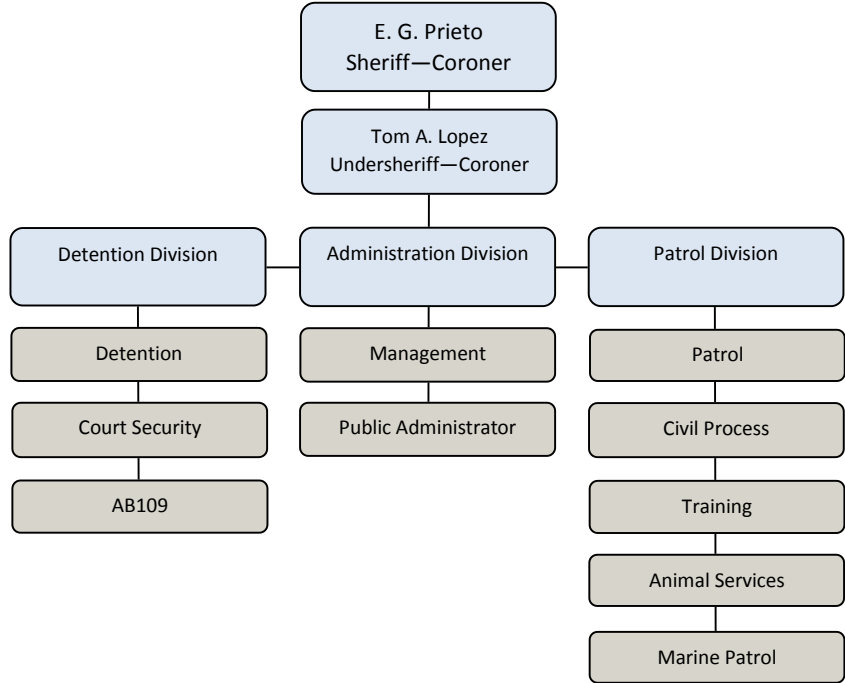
E. G. Prieto
Sheriff—Coroner

Tom A. Lopez
Undersheriff—Coroner

Detention Division

Detention

Court Security

AB109

Administration Division

Management

Public Administrator

Patrol Division

Patrol

Civil Process

Training

Animal Services

Marine Patrol